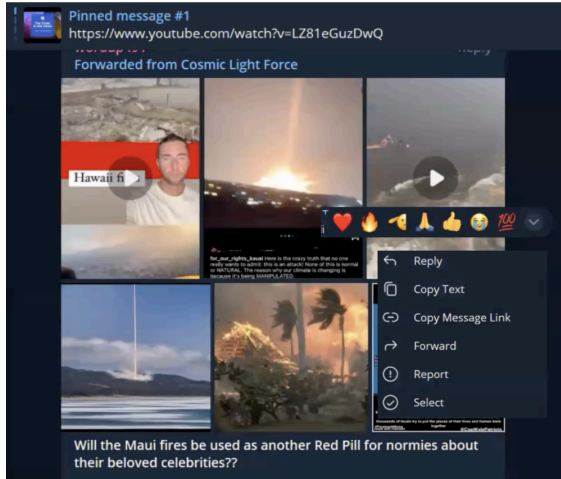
Pinned message #1
https://www.youtube.com/watch?v=LZ81eGuzDwQ

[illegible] Reply
Forwarded from Cosmic Light Force

Hawaii fi

for_our_rights_kauai Here is the crazy truth that no one really wants to admit. this is an attack! None of this is normal or NATURAL. The reason why our climate is changing is because it's being MANIPULATED.

Reply
Copy Text
Copy Message Link
Forward
Report
Select

Will the Maui fires be used as another Red Pill for normies about their beloved celebrities??